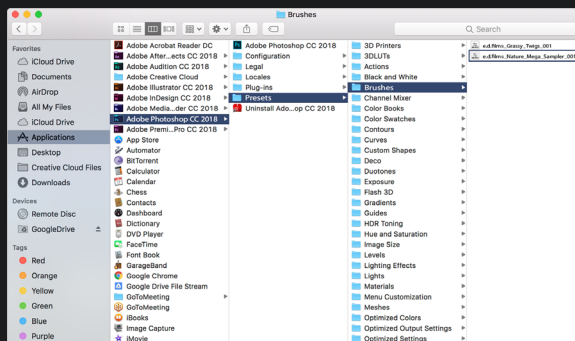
Brushes

Search

Favorites
iCloud Drive
Documents
AirDrop
All My Files
iCloud Drive
Applications
Desktop
Creative Cloud Files
Downloads

Devices
Remote Disc
GoogleDrive

Tags
Red
Orange
Yellow
Green
Blue
Purple

Adobe Acrobat Reader DC
Adobe After...ects CC 2018
Adobe Audition CC 2018
Adobe Creative Cloud
Adobe Illustrator CC 2018
Adobe InDesign CC 2018
Adobe Media...der CC 2018
Adobe Photoshop CC 2018
Adobe Premi...Pro CC 2018
App Store
Automator
BitTorrent
Calculator
Calendar
Chess
Contacts
Dashboard
Dictionary
DVD Player
FaceTime
Font Book
GarageBand
Google Chrome
Google Drive File Stream
GoToMeeting
GoToMeeting
iBooks
Image Capture
iMovie

Adobe Photoshop CC 2018
Configuration
Legal
Locales
Plug-ins
Presets
Uninstall Ado...op CC 2018

3D Printers
3DLUTs
Actions
Black and White
Brushes
Channel Mixer
Color Books
Color Swatches
Contours
Curves
Custom Shapes
Deco
Duotones
Exposure
Flash 3D
Gradients
Guides
HDR Toning
Hue and Saturation
Image Size
Levels
Lighting Effects
Lights
Materials
Menu Customization
Meshes
Optimized Colors
Optimized Output Settings
Optimized Settings

e.d.filmv_Grassy_Twigs_001
e.d.filmv_Nature_Mega_Sampler_001